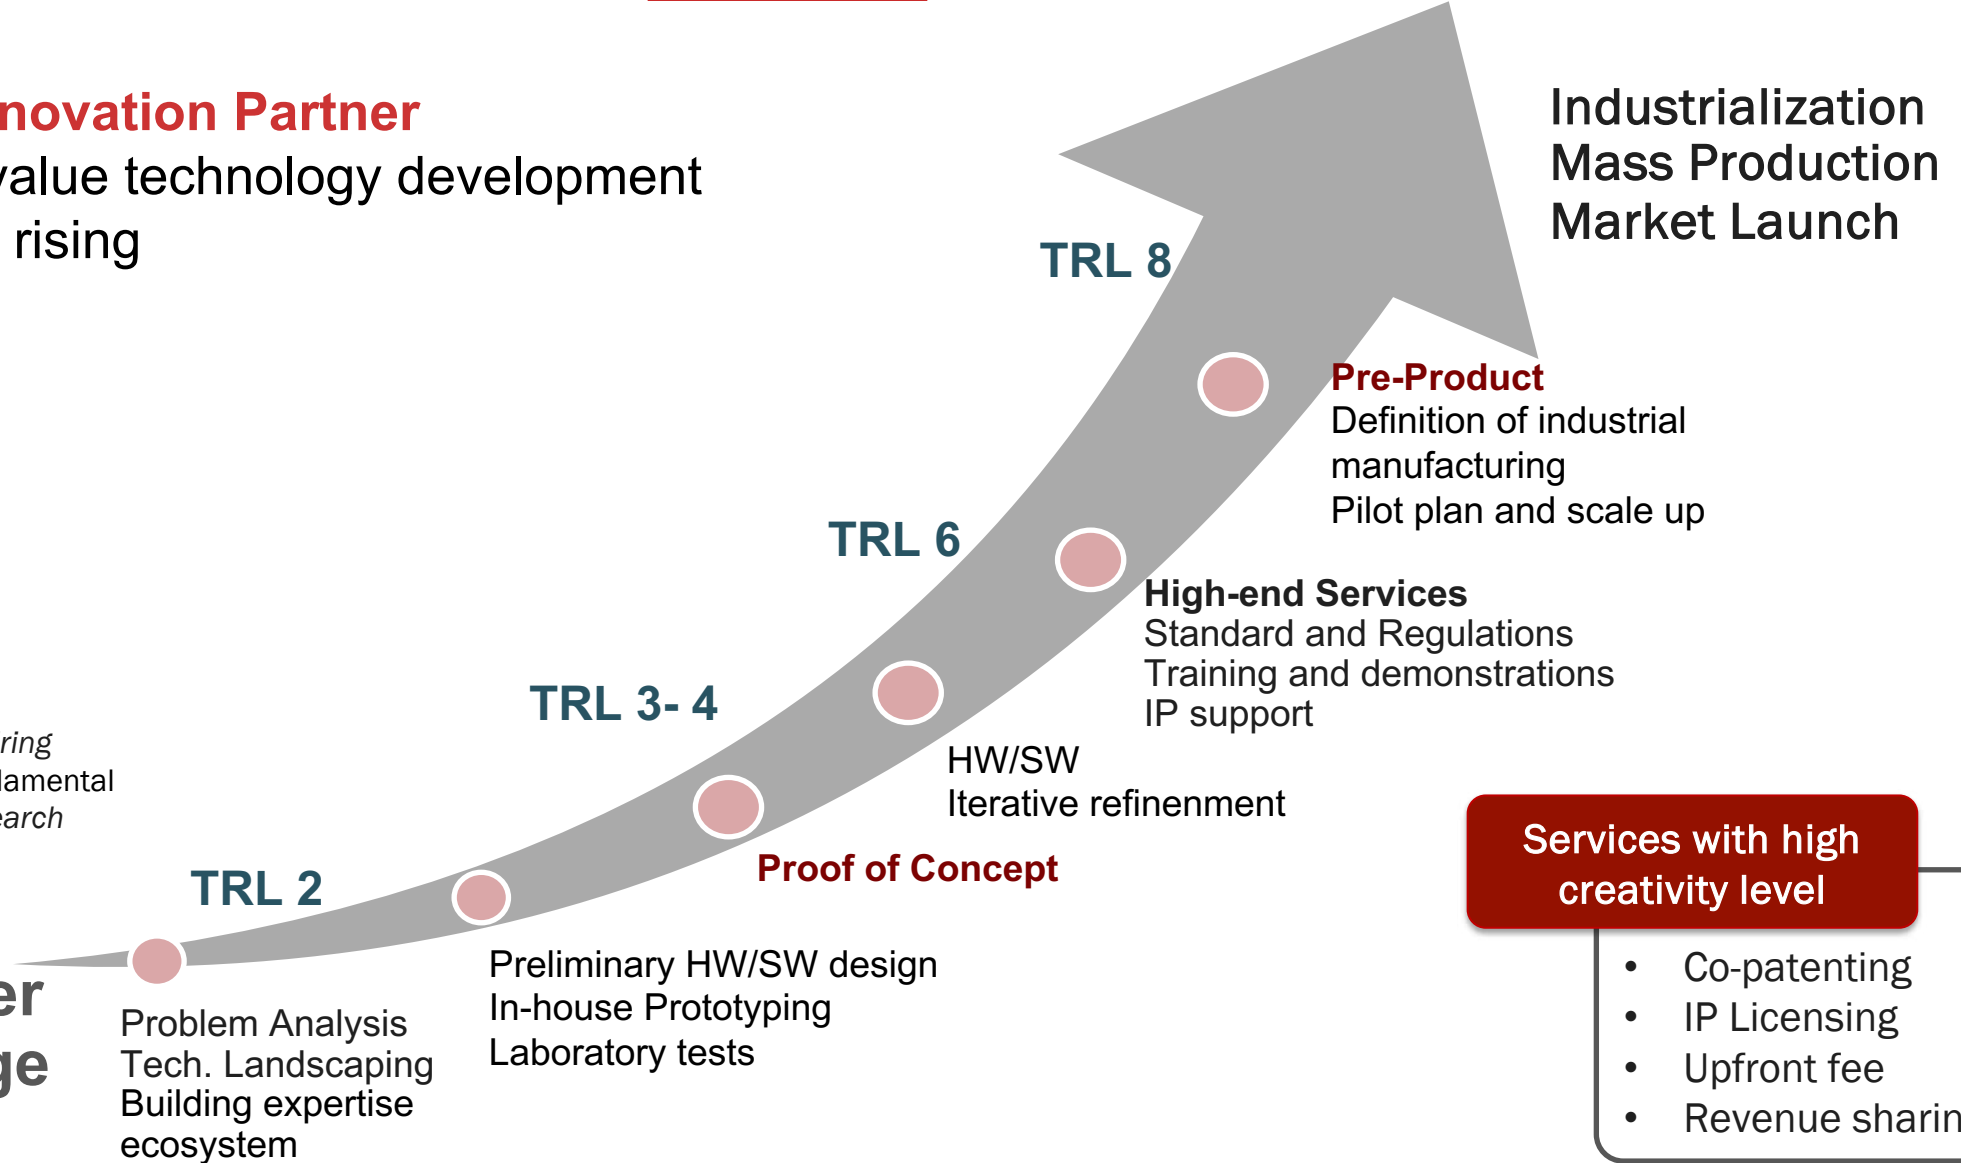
nnovation Partner
value technology development
rising

Industrialization
Mass Production
Market Launch

TRL 8

Pre-Product
Definition of industrial manufacturing
Pilot plan and scale up

TRL 6

High-end Services
Standard and Regulations
Training and demonstrations
IP support

TRL 3- 4

HW/SW
Iterative refinenment

ring
damental
earch

Proof of Concept

Services with high creativity level

TRL 2

Preliminary HW/SW design
In-house Prototyping
Laboratory tests

er
ge

Problem Analysis
Tech. Landscaping
Building expertise ecosystem

- Co-patenting
- IP Licensing
- Upfront fee
- Revenue sharin